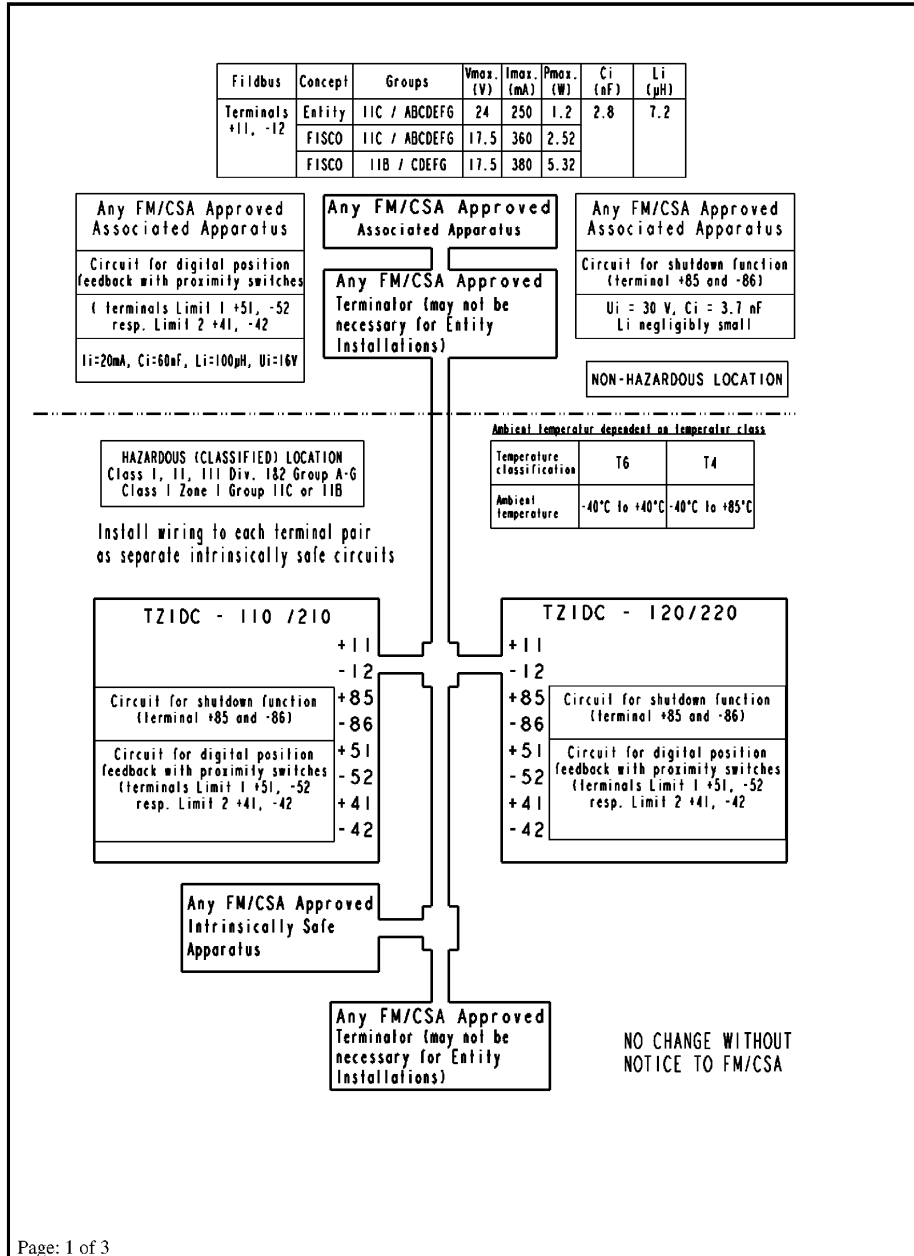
| Fildbus | Concept | Groups | Vmax. (V) | Imax. (mA) | Pmax. (W) | Ci (nF) | Li (µH) |
|---|---|---|---|---|---|---|---|
| Terminals +11, -12 | Entity | IIC / ABCDEFG | 24 | 250 | 1.2 | 2.8 | 7.2 |
| | FISCO | IIC / ABCDEFG | 17.5 | 360 | 2.52 | | |
| | FISCO | IIB / CDEFG | 17.5 | 380 | 5.32 | | |

Any FM/CSA Approved Associated Apparatus

Circuit for digital position feedback with proximity switches

( terminals Limit 1 +51, -52 resp. Limit 2 +41, -42

Ii=20mA, Ci=60nF, Li=100µH, Ui=16V

Any FM/CSA Approved Associated Apparatus

Any FM/CSA Approved Terminator (may not be necessary for Entity Installations)

Any FM/CSA Approved Associated Apparatus

Circuit for shutdown function (terminal +85 and -86)

Ui = 30 V, Ci = 3.7 nF Li negligibly small

NON-HAZARDOUS LOCATION

HAZARDOUS (CLASSIFIED) LOCATION Class I, II, III Div. 1&2 Group A-G Class I Zone 1 Group IIC or IIB

Install wiring to each terminal pair as separate intrinsically safe circuits

Ambient temperatur dependent on temperatur class

| Temperature classification | T6 | T4 |
|---|---|---|
| Ambient temperature | -40°C to +40°C | -40°C to +85°C |

TZIDC - 110 /210

+11
-12
Circuit for shutdown function (terminal +85 and -86)
+85
-86
Circuit for digital position feedback with proximity switches (terminals Limit 1 +51, -52 resp. Limit 2 +41, -42
+51
-52
+41
-42

TZIDC - 120/220

+11
-12
+85
-86
Circuit for shutdown function (terminal +85 and -86)
+51
-52
+41
-42
Circuit for digital position feedback with proximity switches (terminals Limit 1 +51, -52 resp. Limit 2 +41, -42

Any FM/CSA Approved Intrinsically Safe Apparatus

Any FM/CSA Approved Terminator (may not be necessary for Entity Installations)

NO CHANGE WITHOUT NOTICE TO FM/CSA

Page: 1 of 3